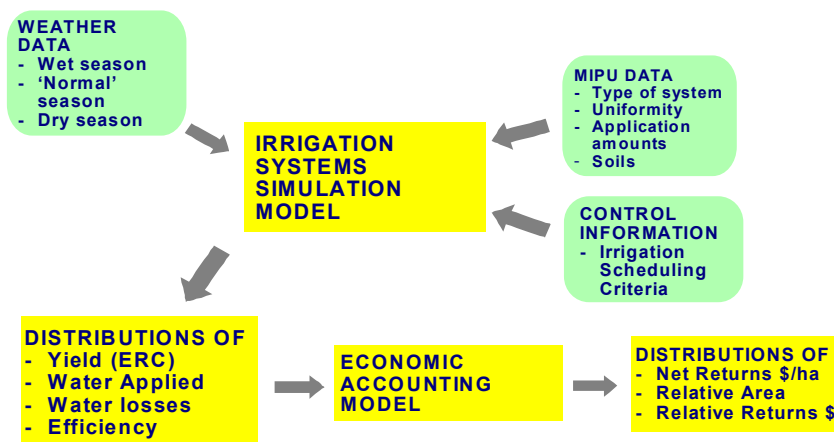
WEATHER DATA
- Wet season
- 'Normal' season
- Dry season

MIPU DATA
- Type of system
- Uniformity
- Application amounts
- Soils

IRRIGATION SYSTEMS SIMULATION MODEL

CONTROL INFORMATION
- Irrigation Scheduling Criteria

DISTRIBUTIONS OF
- Yield (ERC)
- Water Applied
- Water losses
- Efficiency

ECONOMIC ACCOUNTING MODEL

DISTRIBUTIONS OF
- Net Returns $/ha
- Relative Area
- Relative Returns $